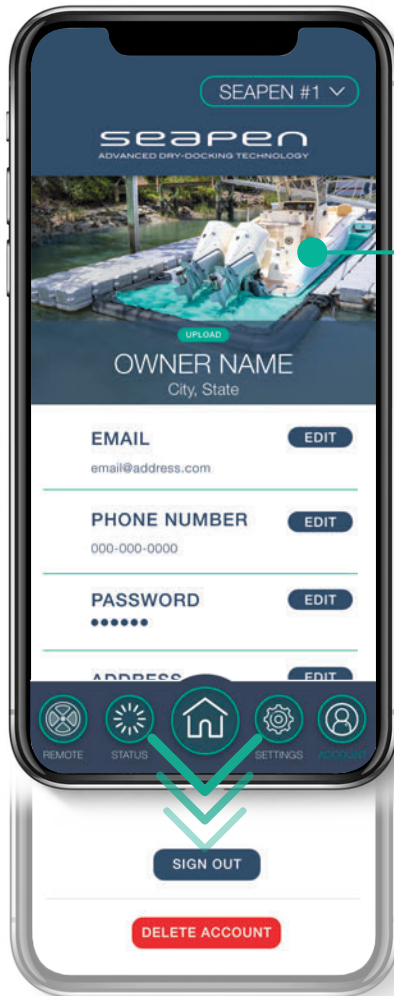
SEAPEN #1

seapen
ADVANCED DRY-DOCKING TECHNOLOGY

UPLOAD
OWNER NAME
City, State

EMAIL
EDIT
email@address.com

PHONE NUMBER
EDIT
000-000-0000

PASSWORD
EDIT
••••••

ADDRESS
EDIT

REMOTE
STATUS
SETTINGS
ACCOUNT

SIGN OUT

DELETE ACCOUNT